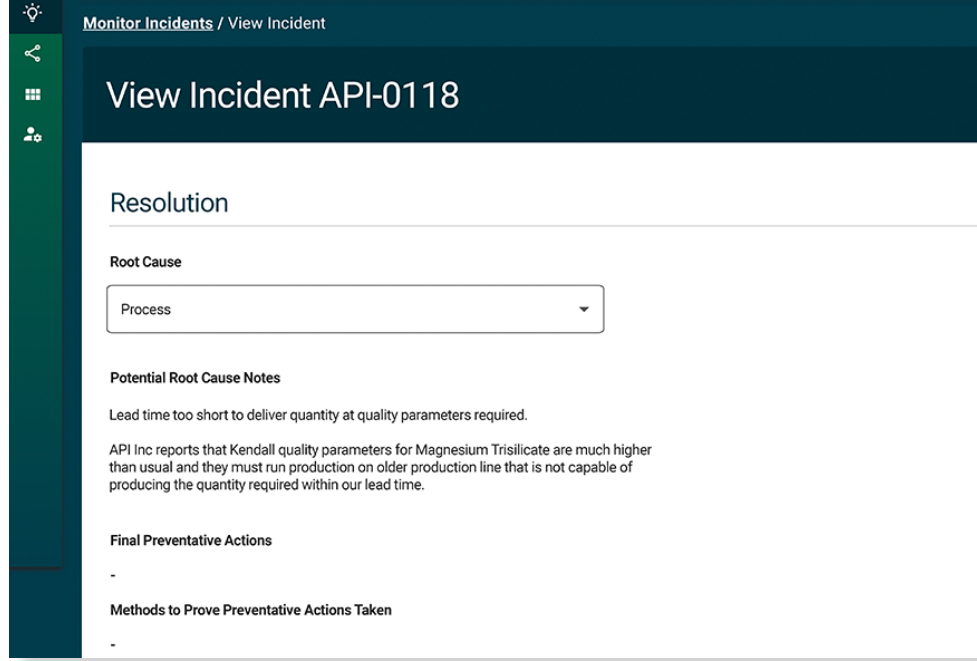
Monitor Incidents / View Incident

View Incident API-0118

Resolution

Root Cause

Process

Potential Root Cause Notes

Lead time too short to deliver quantity at quality parameters required.

API Inc reports that Kendall quality parameters for Magnesium Trisilicate are much higher than usual and they must run production on older production line that is not capable of producing the quantity required within our lead time.

Final Preventative Actions

-

Methods to Prove Preventative Actions Taken

-